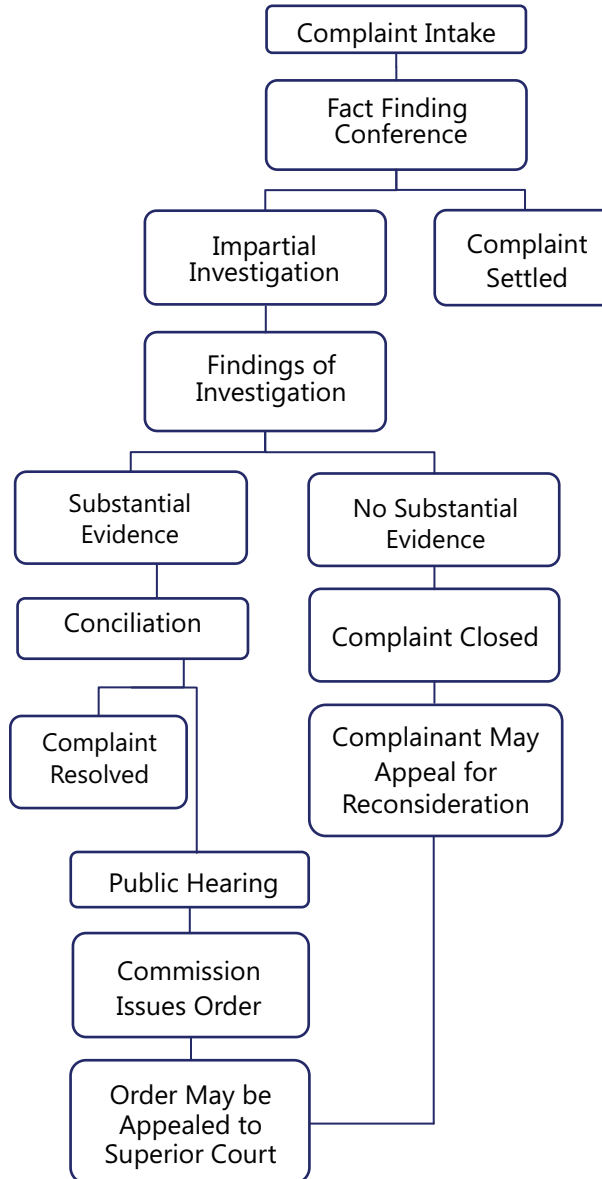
Complaint Intake

Fact Finding Conference

Impartial Investigation

Complaint Settled

Findings of Investigation

Substantial Evidence

No Substantial Evidence

Conciliation

Complaint Closed

Complaint Resolved

Complainant May Appeal for Reconsideration

Public Hearing

Commission Issues Order

Order May be Appealed to Superior Court